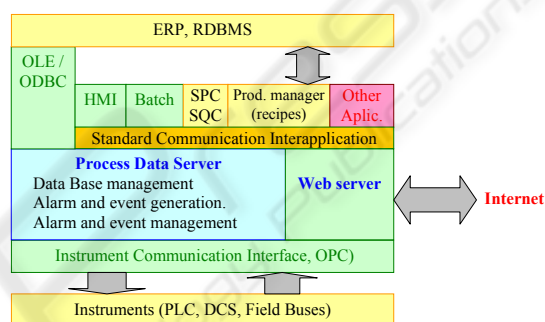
ERP, RDBMS

OLE / ODBC

HMI

Batch

SPC SQC

Prod. manager (recipes)

Other Aplic.

Standard Communication Interapplication

Process Data Server
Data Base management
Alarm and event generation.
Alarm and event management

Web server

Internet

Instrument Communication Interface, OPC)

Instruments (PLC, DCS, Field Buses)